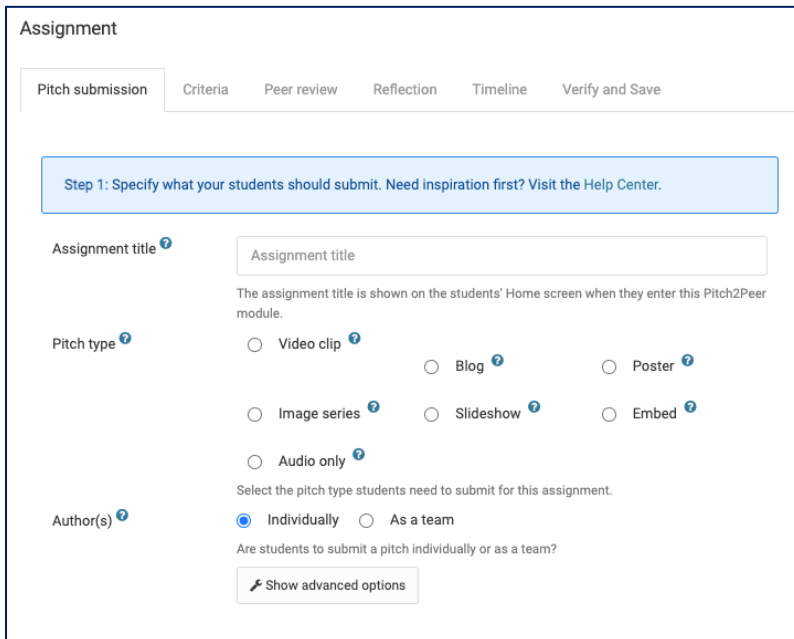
Assignment

Pitch submission | Criteria | Peer review | Reflection | Timeline | Verify and Save

Step 1: Specify what your students should submit. Need inspiration first? Visit the Help Center.

Assignment title

Assignment title

The assignment title is shown on the students' Home screen when they enter this Pitch2Peer module.

Pitch type

Video clip

Blog

Poster

Image series

Slideshow

Embed

Audio only

Select the pitch type students need to submit for this assignment.

Author(s)

Individually

As a team

Are students to submit a pitch individually or as a team?

Show advanced options